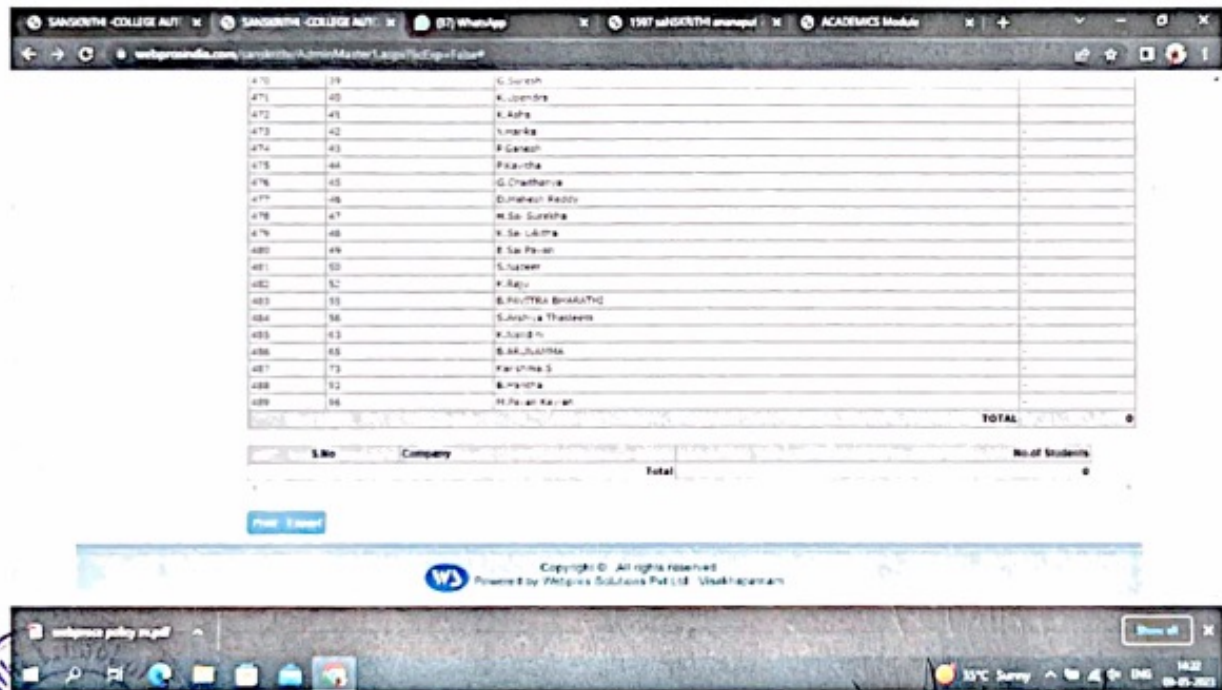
SANSKRITHI -COLLEGE AUT ×   SANSKRITHI -COLLEGE AUT ×   (87) WhatsApp ×   1587 sANSKRITHI ananapur ×   ACADEMICS Module ×

webprosindia.com/sanskrithi/AdminMaster1.aspx?IsExp=False#

| 470 | 39 | G.Suresh | | - |
|---|---|---|---|---|
| 471 | 40 | K.Upendra | | - |
| 472 | 41 | K.Asha | | - |
| 473 | 42 | Y.Hanika | | - |
| 474 | 43 | P.Ganesh | | - |
| 475 | 44 | P.Kavitha | | - |
| 476 | 45 | G.Chaithanya | | - |
| 477 | 46 | D.Mahesh Reddy | | - |
| 478 | 47 | M.Sai Surekha | | - |
| 479 | 48 | K.Sai Likitha | | - |
| 480 | 49 | B.Sai Pavan | | - |
| 481 | 50 | S.Sujeet | | - |
| 482 | 52 | K.Raju | | - |
| 483 | 55 | B.PAVITRA BHARATHI | | - |
| 484 | 56 | S.Arshiya Thasleem | | - |
| 485 | 63 | K.Nandini | | - |
| 486 | 65 | B.ARJUNAMMA | | - |
| 487 | 73 | Harshitha.S | | - |
| 488 | 93 | B.Haritha | | - |
| 489 | 96 | M.Pavan Kalyan | | - |
| | | | TOTAL | 0 |

| S.No | Company | No.of Students |
|---|---|---|
| | Total | 0 |

Print Export

Copyright © . All rights reserved
Powered by Webpros Solutions Pvt Ltd . Visakhapatnam

webpros policy m.pdf
Show all
35°C Sunny ENG 14:22